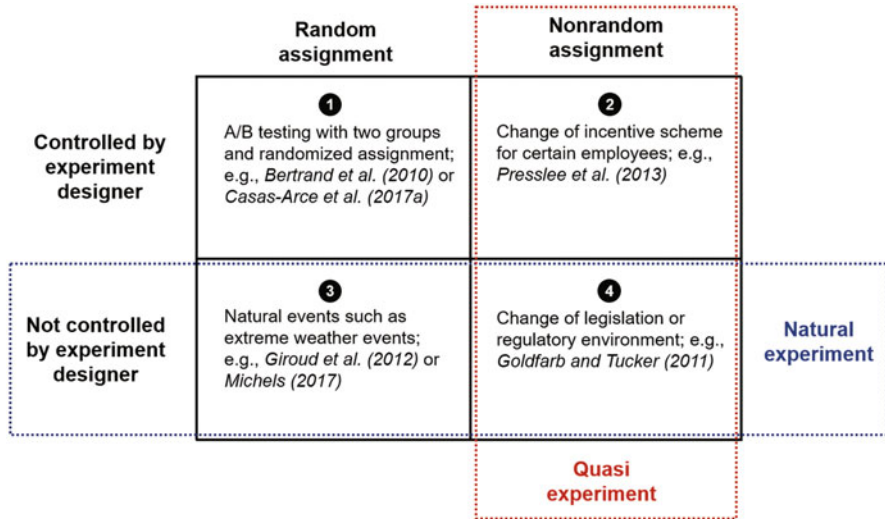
| | Random assignment | Nonrandom assignment | |
|---|---|---|---|
| Controlled by experiment designer | 1 A/B testing with two groups and randomized assignment; e.g., *Bertrand et al. (2010)* or *Casas-Arce et al. (2017a)* | 2 Change of incentive scheme for certain employees; e.g., *Presslee et al. (2013)* | |
| Not controlled by experiment designer | 3 Natural events such as extreme weather events; e.g., *Giroud et al. (2012)* or *Michels (2017)* | 4 Change of legislation or regulatory environment; e.g., *Goldfarb and Tucker (2011)* | Natural experiment |
| | | Quasi experiment | |